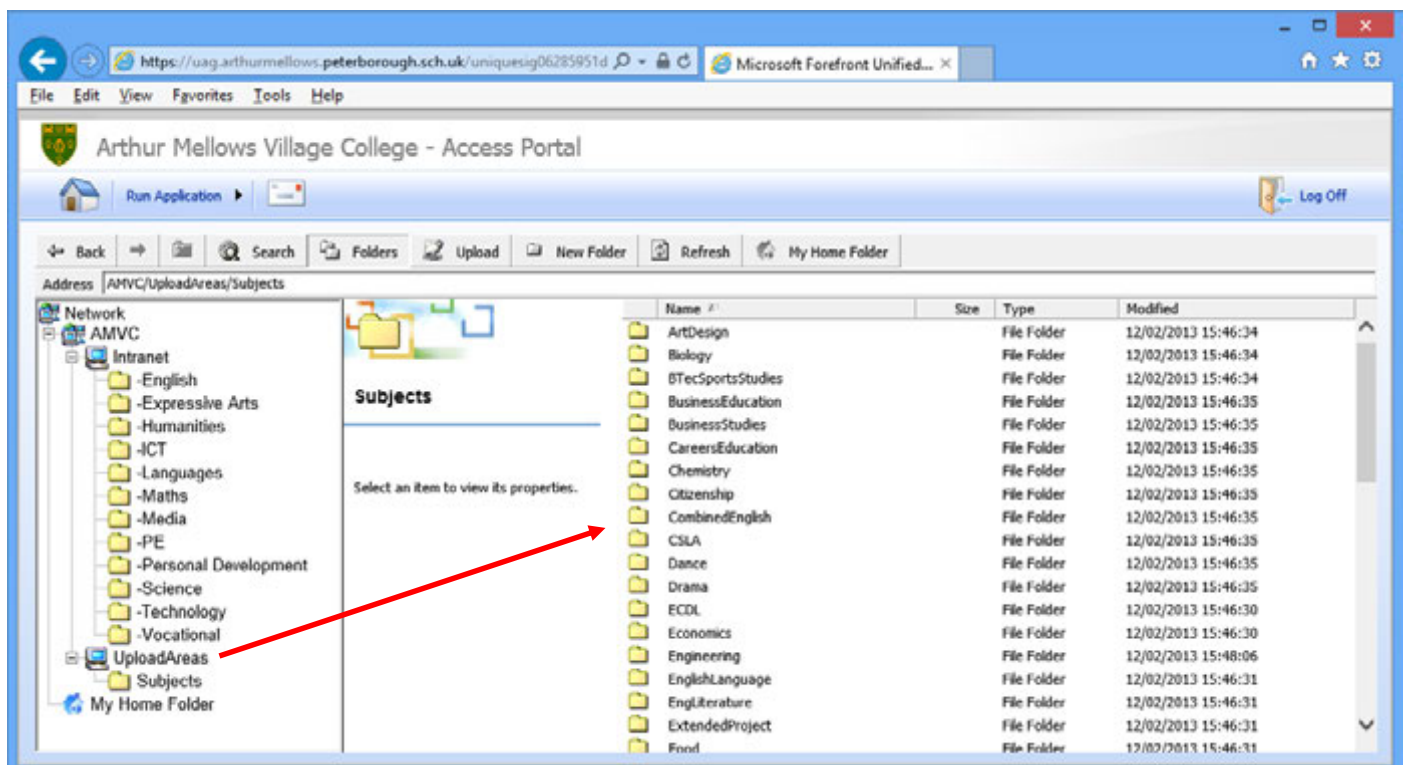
https://uag.arthurmellows.peterborough.sch.uk/uniquesig06285951d
Microsoft Forefront Unified...

File Edit View Favorites Tools Help

Arthur Mellows Village College - Access Portal

Run Application
Log Off

Back Search Folders Upload New Folder Refresh My Home Folder

Address AMVC/UploadAreas/Subjects

Network
AMVC
Intranet
-English
-Expressive Arts
-Humanities
-ICT
-Languages
-Maths
-Media
-PE
-Personal Development
-Science
-Technology
-Vocational
UploadAreas
Subjects
My Home Folder

Subjects

Select an item to view its properties.

| Name | Size | Type | Modified |
|---|---|---|---|
| ArtDesign | | File Folder | 12/02/2013 15:46:34 |
| Biology | | File Folder | 12/02/2013 15:46:34 |
| BTecSportsStudies | | File Folder | 12/02/2013 15:46:34 |
| BusinessEducation | | File Folder | 12/02/2013 15:46:35 |
| BusinessStudies | | File Folder | 12/02/2013 15:46:35 |
| CareersEducation | | File Folder | 12/02/2013 15:46:35 |
| Chemistry | | File Folder | 12/02/2013 15:46:35 |
| Citizenship | | File Folder | 12/02/2013 15:46:35 |
| CombinedEnglish | | File Folder | 12/02/2013 15:46:35 |
| CSLA | | File Folder | 12/02/2013 15:46:35 |
| Dance | | File Folder | 12/02/2013 15:46:35 |
| Drama | | File Folder | 12/02/2013 15:46:35 |
| ECDL | | File Folder | 12/02/2013 15:46:30 |
| Economics | | File Folder | 12/02/2013 15:46:30 |
| Engineering | | File Folder | 12/02/2013 15:48:06 |
| EnglishLanguage | | File Folder | 12/02/2013 15:46:31 |
| EngLiterature | | File Folder | 12/02/2013 15:46:31 |
| ExtendedProject | | File Folder | 12/02/2013 15:46:31 |
| Food | | File Folder | 12/02/2013 15:46:31 |